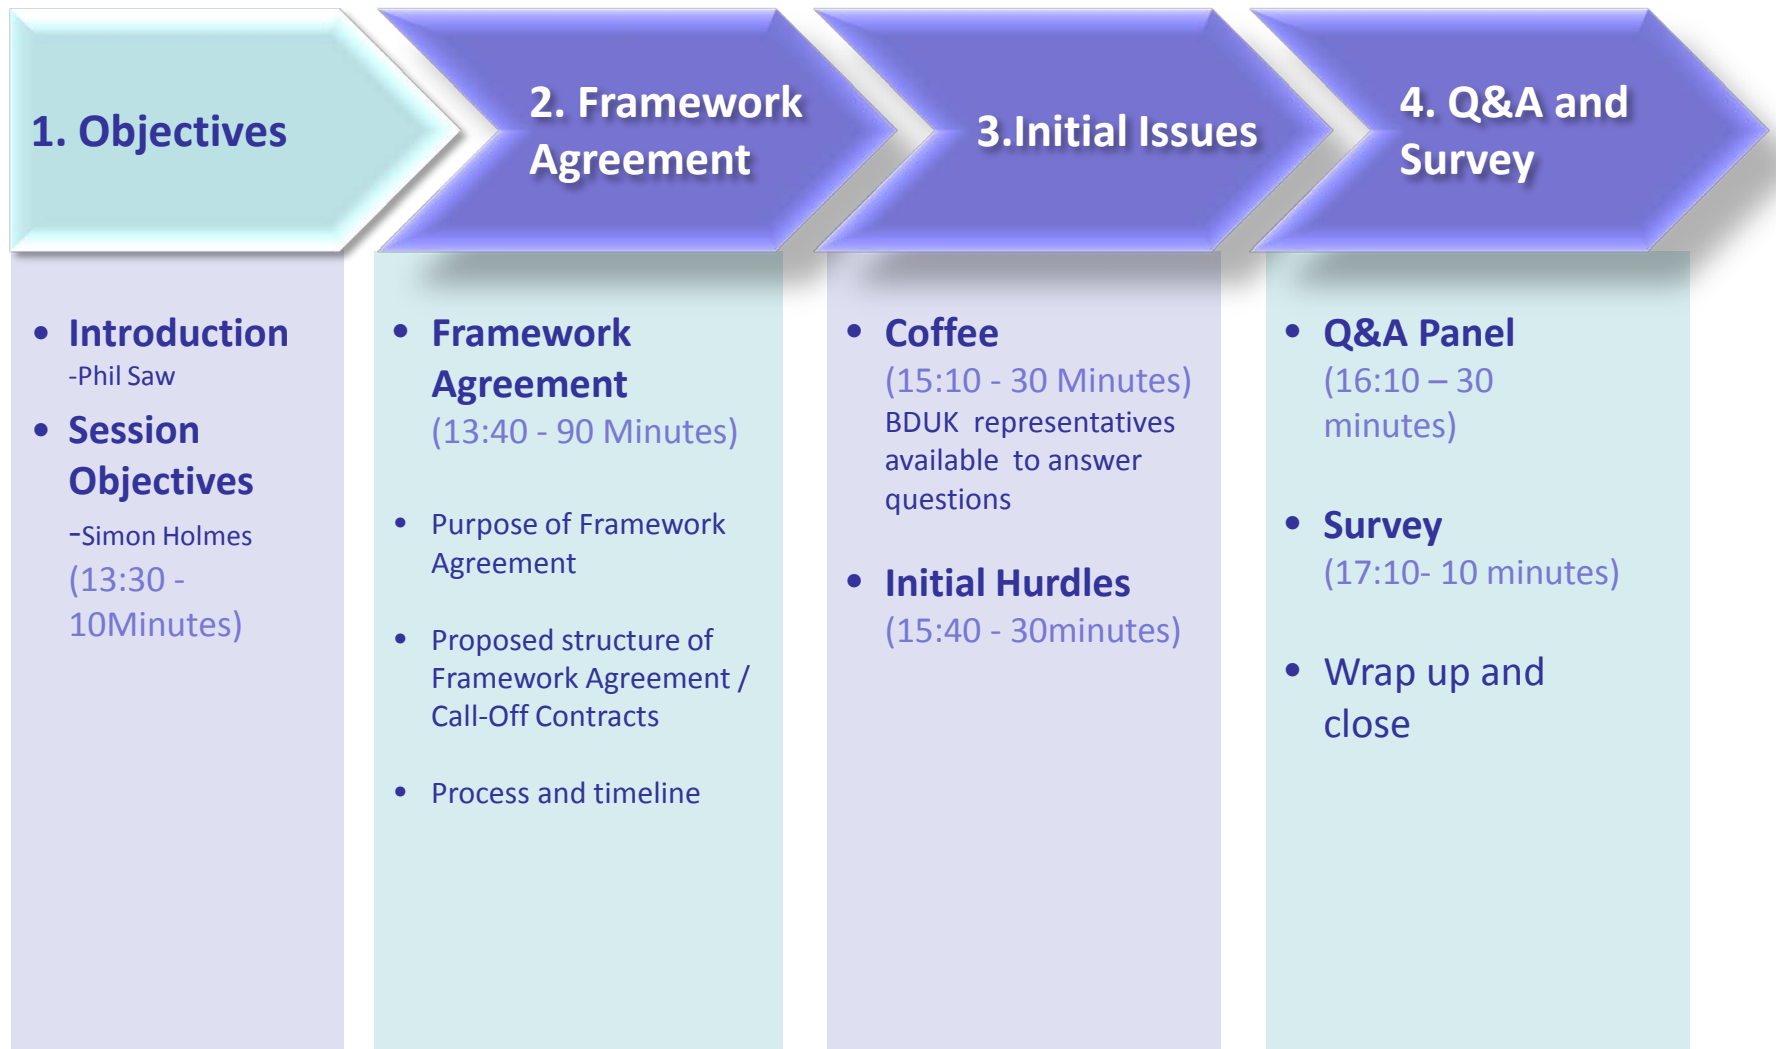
1. Objectives

2. Framework Agreement

3.Initial Issues

4. Q&A and Survey

- Introduction
-Phil Saw
- Session Objectives
-Simon Holmes
(13:30 - 10Minutes)

- Framework Agreement
(13:40 - 90 Minutes)
- Purpose of Framework Agreement
- Proposed structure of Framework Agreement / Call-Off Contracts
- Process and timeline

- Coffee
(15:10 - 30 Minutes)
BDUK representatives available to answer questions
- Initial Hurdles
(15:40 - 30minutes)

- Q&A Panel
(16:10 – 30 minutes)
- Survey
(17:10- 10 minutes)
- Wrap up and close